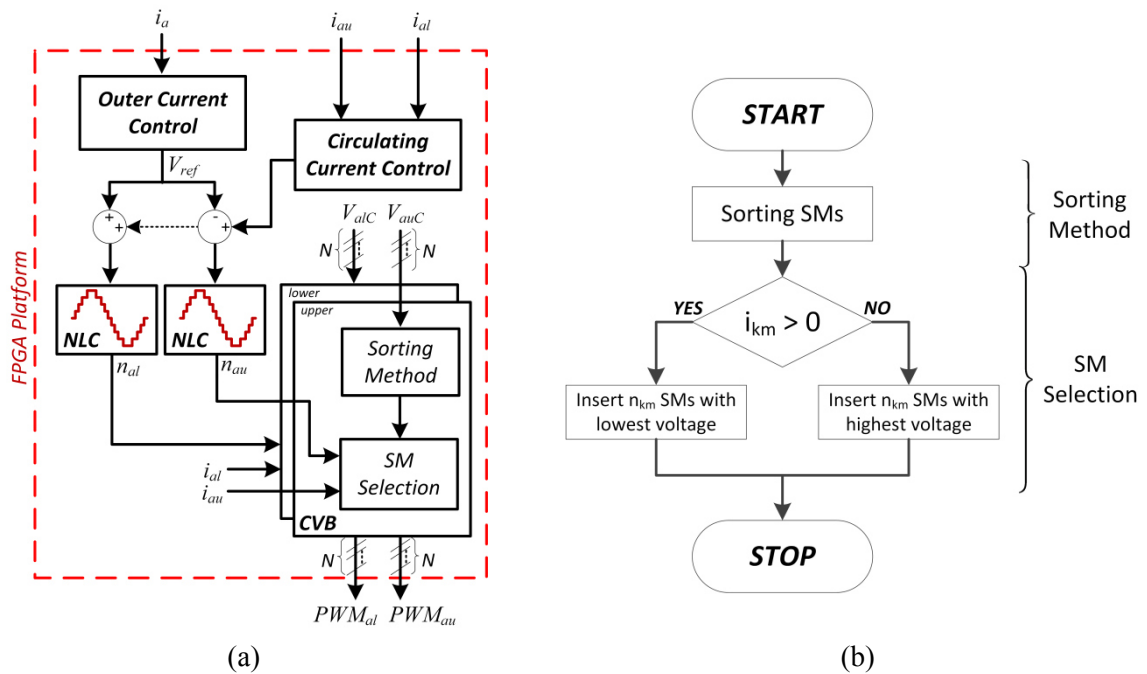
$i_a$ $i_{au}$ $i_{al}$

FPGA Platform

Outer Current Control

Circulating Current Control

$V_{ref}$

+ + - +

$V_{alC}$ $V_{auC}$

N N

lower

upper

NLC NLC

Sorting Method

$n_{al}$ $n_{au}$

SM Selection

$i_{al}$
$i_{au}$

CVB

N N

$PWM_{al}$ $PWM_{au}$

(a)

START

Sorting SMs

Sorting Method

YES NO

$i_{km} > 0$

SM Selection

Insert $n_{km}$ SMs with lowest voltage

Insert $n_{km}$ SMs with highest voltage

STOP

(b)